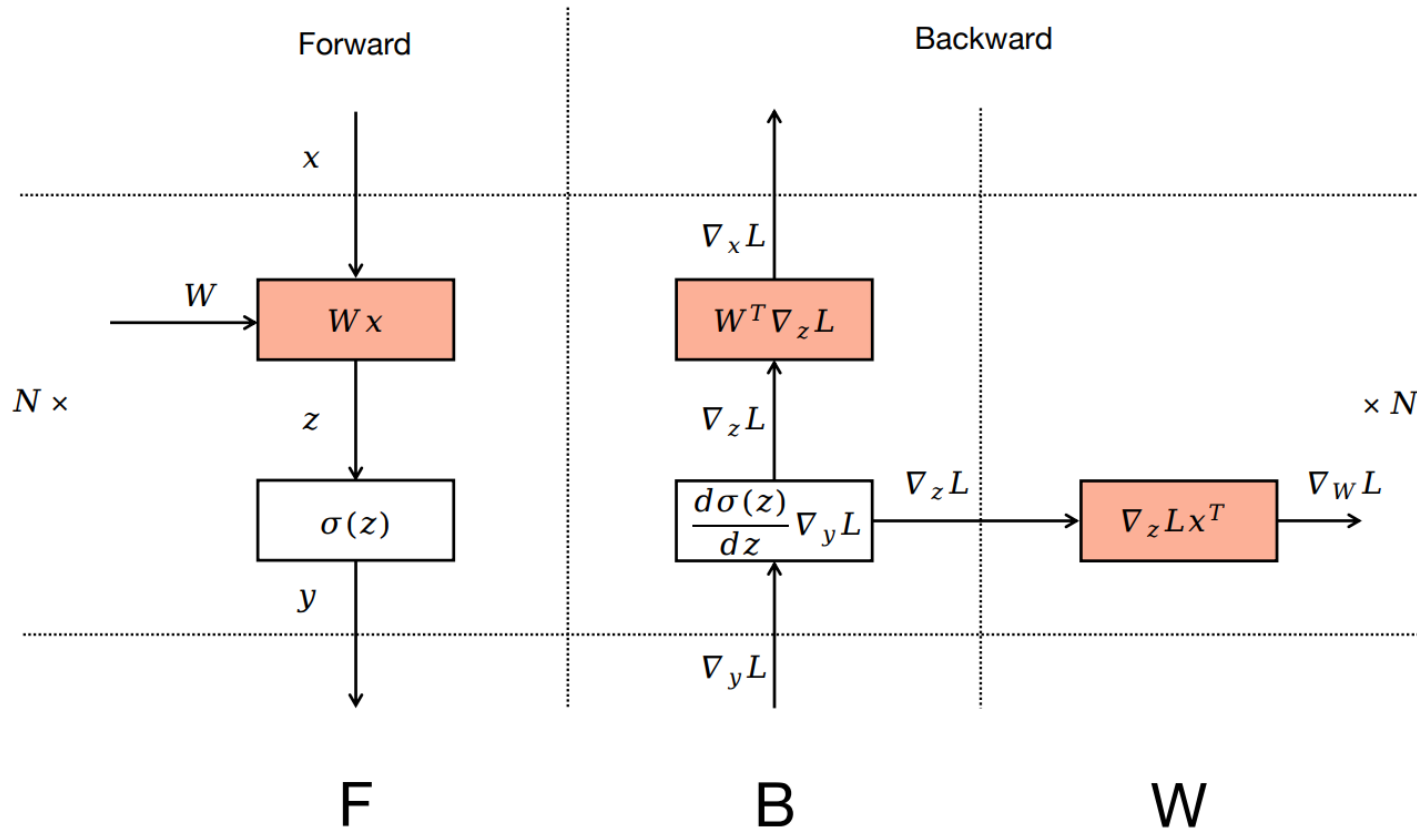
Forward

Backward

$x$

$W$

$Wx$

$N \times$

$z$

$\sigma(z)$

$y$

$\nabla_x L$

$W^T \nabla_z L$

$\nabla_z L$

$\frac{d\sigma(z)}{dz} \nabla_y L$

$\nabla_z L$

$\nabla_y L$

$\nabla_z L x^T$

$\nabla_W L$

$\times N$

F

B

W